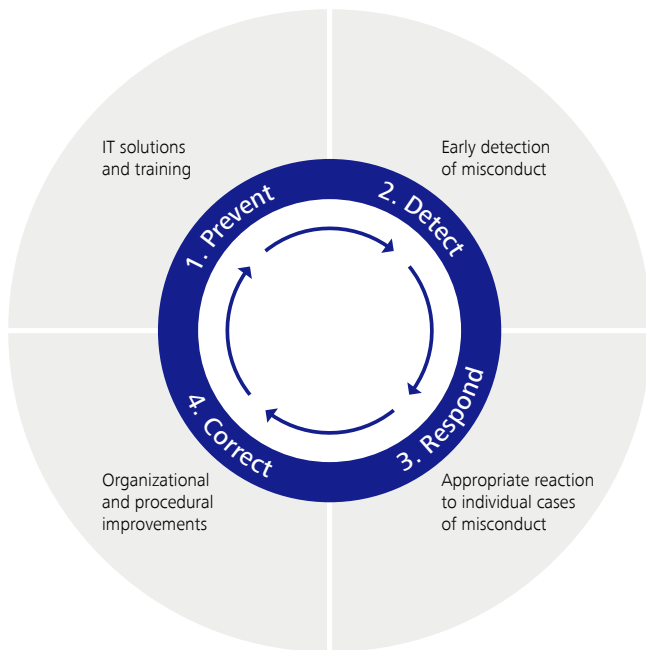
IT solutions and training

Early detection of misconduct

1. Prevent

2. Detect

3. Respond

4. Correct

Organizational and procedural improvements

Appropriate reaction to individual cases of misconduct